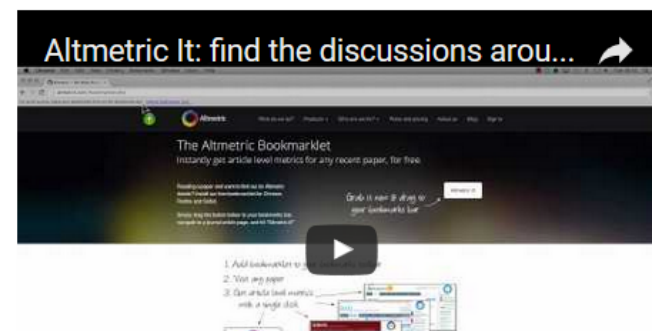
Altmetric It: find the discussions arou...

Altmetric

The Altmetric Bookmarklet

Instantly get article level metrics for any recent paper, for free.

Grab it now & drag to your bookmarks bar

Altmetric It

1. Add bookmarklet to your bookmarks toolbar
2. Visit any paper
3. Get article level metrics with a single click